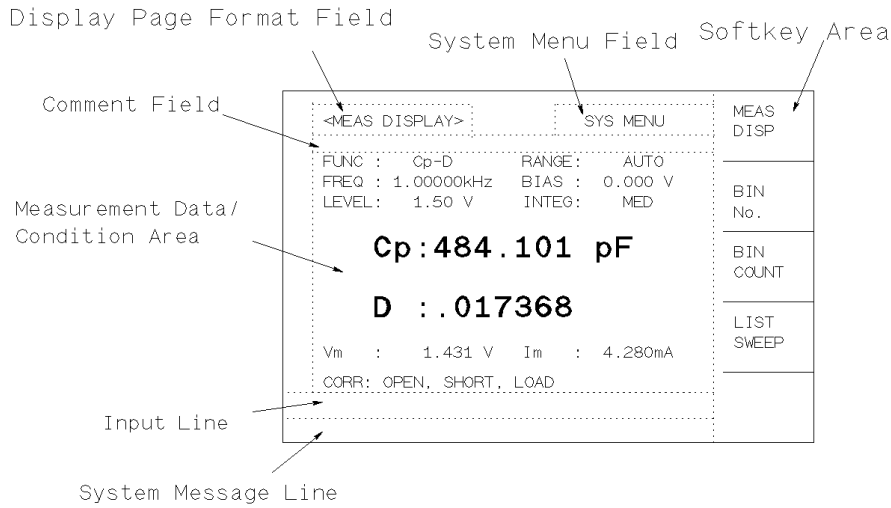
Display Page Format Field

System Menu Field

Softkey Area

Comment Field

<MEAS DISPLAY>

SYS MENU

MEAS DISP

FUNC : Cp-D
RANGE: AUTO

FREQ : 1.00000kHz
BIAS : 0.000 V

LEVEL: 1.50 V
INTEG: MED

BIN No.

Measurement Data/ Condition Area

Cp:484.101 pF

BIN COUNT

D :.017368

LIST SWEEP

Vm : 1.431 V Im : 4.280mA

CORR: OPEN, SHORT, LOAD

Input Line

System Message Line